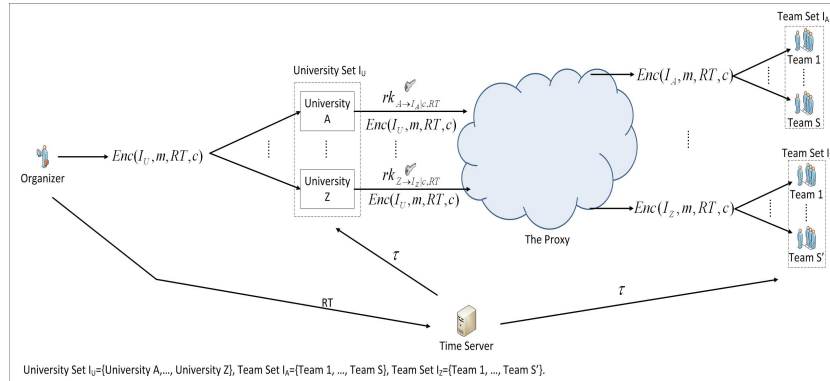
Team Set $I_A$

University Set $I_U$

$rk_{A \rightarrow I_A|c,RT}$

University A

$Enc(I_U, m, RT, c)$

$Enc(I_A, m, RT, c)$

Team 1

Team S

Organizer

$Enc(I_U, m, RT, c)$

Team Set I

University Z

$rk_{Z \rightarrow I_Z|c,RT}$

$Enc(I_U, m, RT, c)$

$Enc(I_Z, m, RT, c)$

Team 1

Team S'

The Proxy

$\tau$

RT

$\tau$

Time Server

University Set $I_U$={University A,..., University Z}, Team Set $I_A$={Team 1, ..., Team S}, Team Set $I_Z$={Team 1, ..., Team S'}.